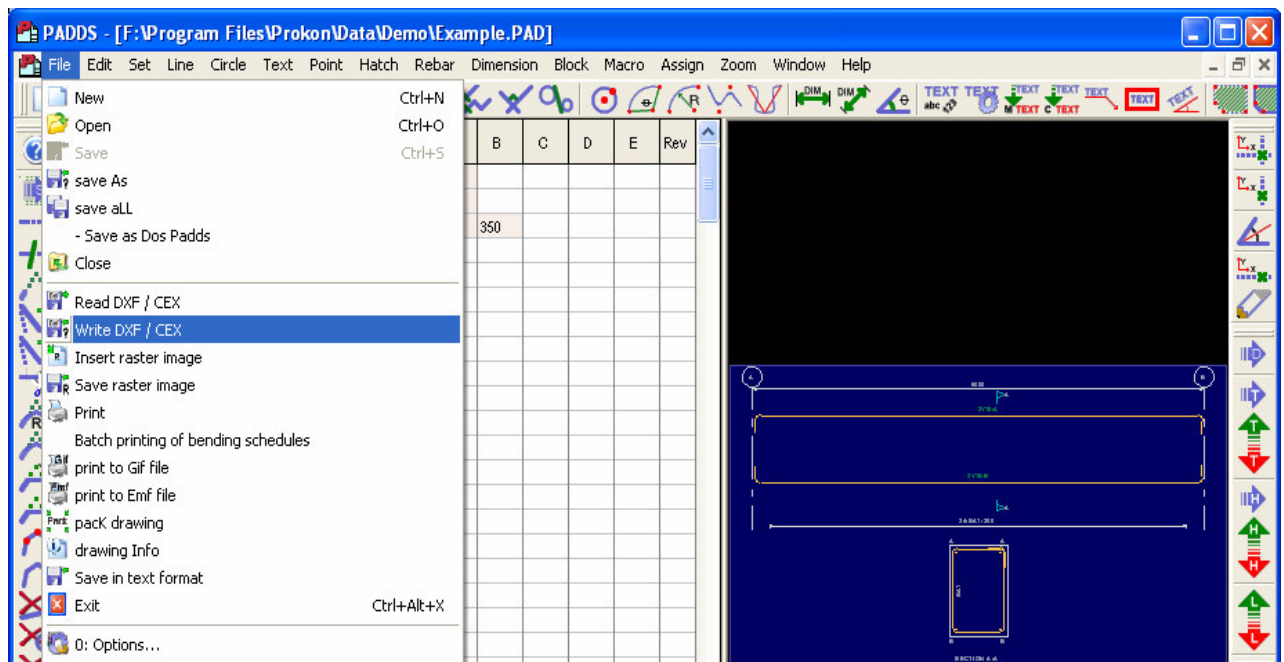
PADDS - [F:\Program Files\Prokon\Data\Demo\Example.PAD]

File Edit Set Line Circle Text Point Hatch Rebar Dimension Block Macro Assign Zoom Window Help

New Ctrl+N
Open Ctrl+O
Save Ctrl+S
save As
save aLL
- Save as Dos Padds
Close
Read DXF / CEX
Write DXF / CEX
Insert raster image
Save raster image
Print
Batch printing of bending schedules
print to Gif file
print to Emf file
pacK drawing
drawing Info
Save in text format
Exit Ctrl+Alt+X
0: Options...

| B | C | D | E | Rev |
|---|---|---|---|---|
| 350 | | | | |

DIM DIM TEXT abc TEXT TEXT TEXT TEXT M TEXT C TEXT TEXT TEXT TEXT

T T H H L L

SECTION A-A